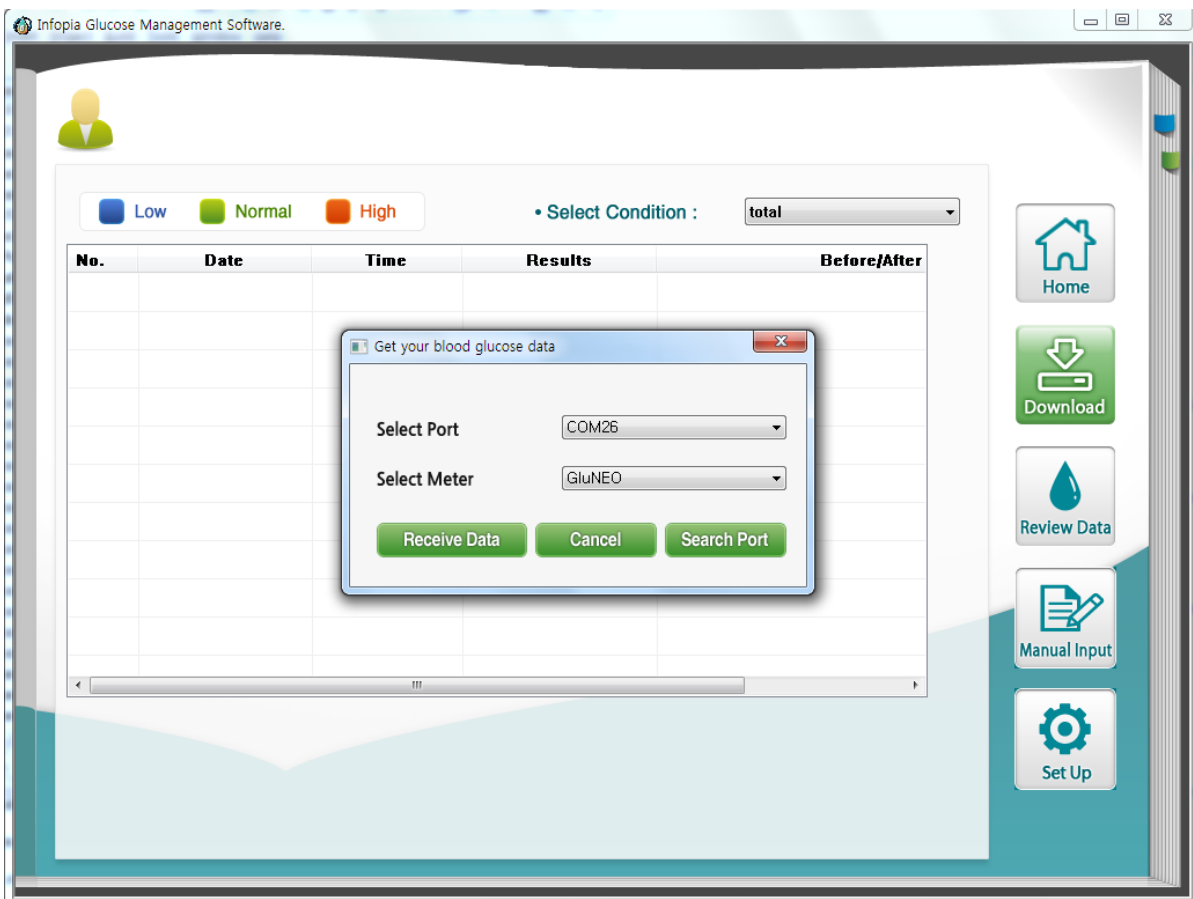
Infopia Glucose Management Software.

Low Normal High

• Select Condition : total

| No. | Date | Time | Results | Before/After |
|---|---|---|---|---|

Get your blood glucose data

Select Port COM26

Select Meter GluNEO

Receive Data Cancel Search Port

Home

Download

Review Data

Manual Input

Set Up